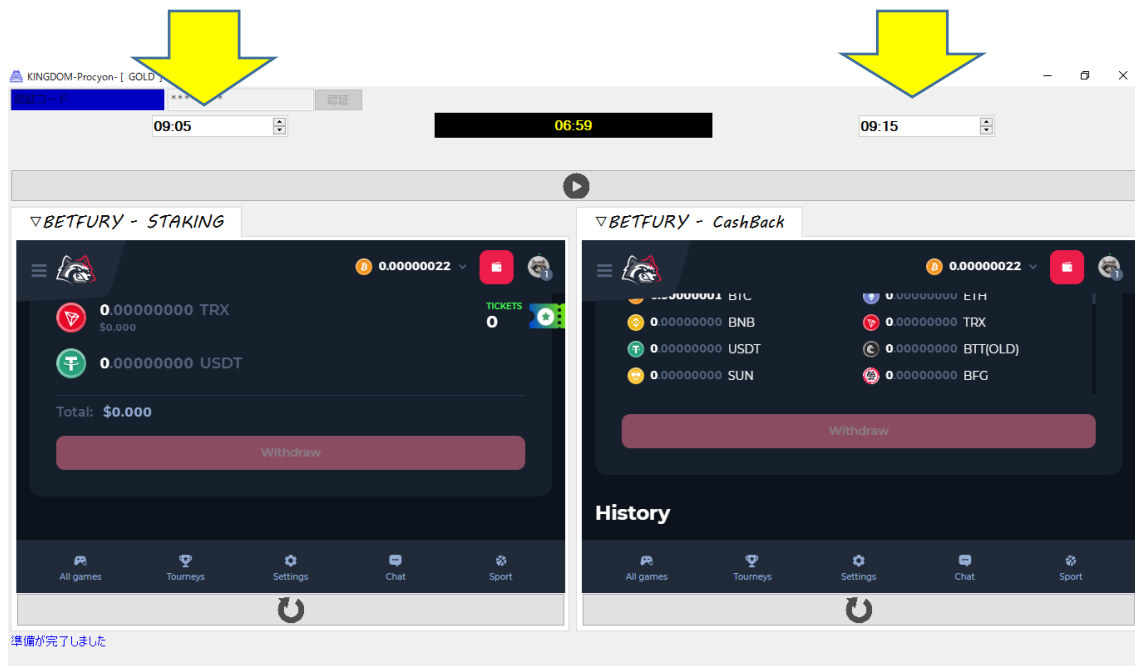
KINGDOM-Procyon- [ GOLD ]

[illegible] *** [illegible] 認証

09:05

06:59

09:15

▽BETFURY - STAKING

0.00000022

0.00000000 TRX
$0.000

TICKETS
0

0.00000000 USDT

Total: $0.000

Withdraw

All games Tourneys Settings Chat Sport

▽BETFURY - CashBack

0.00000022

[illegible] BTC
0.00000000 ETH
0.00000000 BNB
0.00000000 TRX
0.00000000 USDT
0.00000000 BTT(OLD)
0.00000000 SUN
0.00000000 BFG

Withdraw

History

All games Tourneys Settings Chat Sport

準備が完了しました